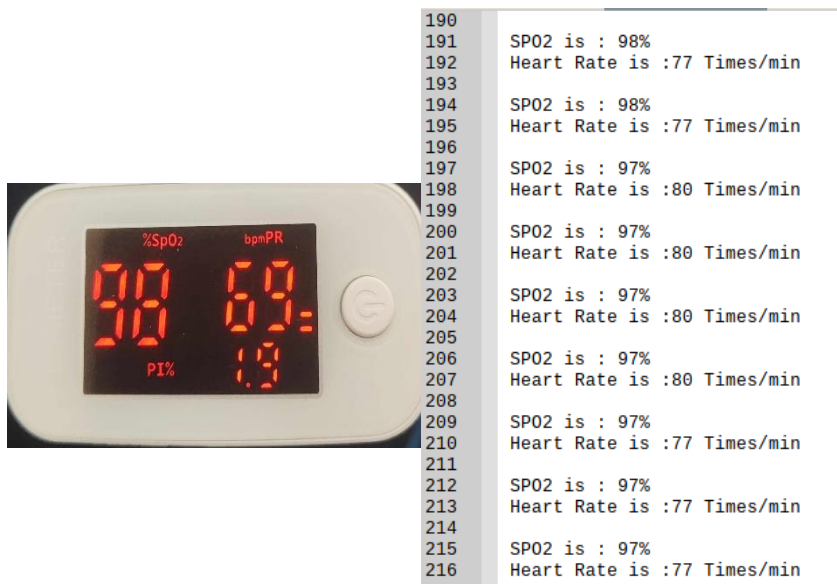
%SpO2 bpmPR
98 69
PI% 1.9

190
191 SPO2 is : 98%
192 Heart Rate is :77 Times/min
193
194 SPO2 is : 98%
195 Heart Rate is :77 Times/min
196
197 SPO2 is : 97%
198 Heart Rate is :80 Times/min
199
200 SPO2 is : 97%
201 Heart Rate is :80 Times/min
202
203 SPO2 is : 97%
204 Heart Rate is :80 Times/min
205
206 SPO2 is : 97%
207 Heart Rate is :80 Times/min
208
209 SPO2 is : 97%
210 Heart Rate is :77 Times/min
211
212 SPO2 is : 97%
213 Heart Rate is :77 Times/min
214
215 SPO2 is : 97%
216 Heart Rate is :77 Times/min